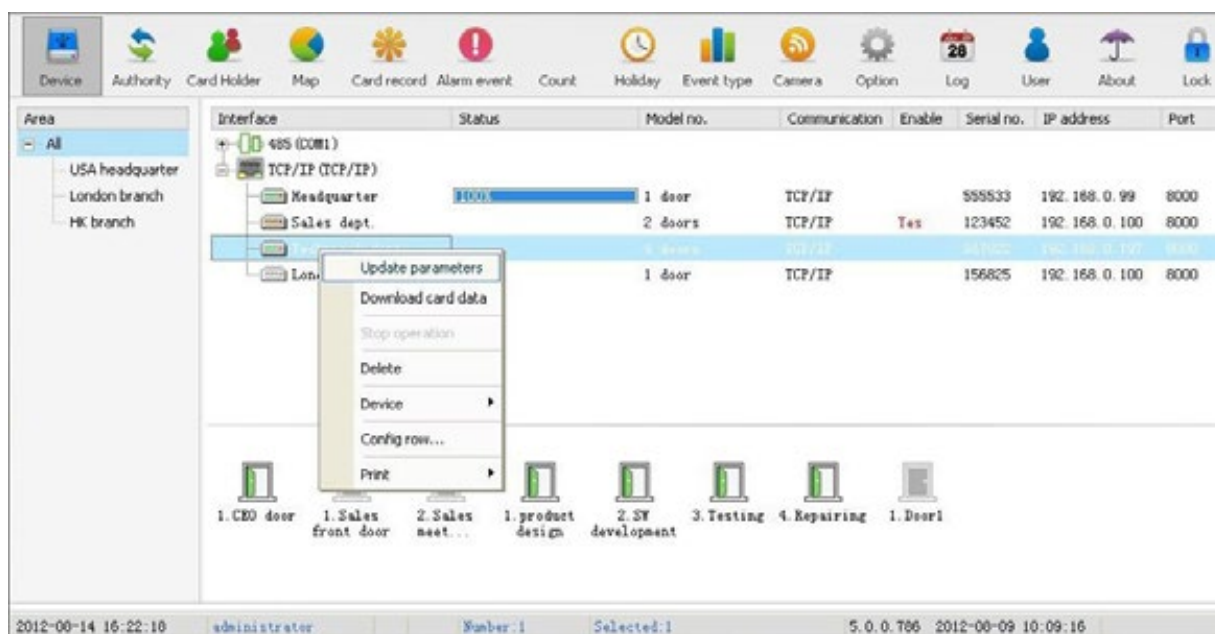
Device Authority Card Holder Map Card record Alarm event Count Holiday Event type Camera Option 28 Log User About Lock

Area
All
USA headquarter
London branch
HK branch

| Interface | Status | Model no. | Communication | Enable | Serial no. | IP address | Port |
|---|---|---|---|---|---|---|---|
| 485 (COM1) | | | | | | | |
| TCP/IP (TCP/IP) | | | | | | | |
| Headquarter | 100% | 1 door | TCP/IP | | 555533 | 192.168.0.99 | 8000 |
| Sales dept. | | 2 doors | TCP/IP | Yes | 123452 | 192.168.0.100 | 8000 |
| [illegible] | | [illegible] | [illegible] | | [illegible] | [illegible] | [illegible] |
| Lon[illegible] | | 1 door | TCP/IP | | 156825 | 192.168.0.100 | 8000 |

Update parameters
Download card data
Stop operation
Delete
Device
Config row...
Print

1.CEO door 1.Sales front door 2.Sales meet... 1.product design 2.SW development 3.Testing 4.Repairing 1.Door1

2012-08-14 16:22:10 administrator Number:1 Selected:1 5.0.0.786 2012-08-09 10:09:16